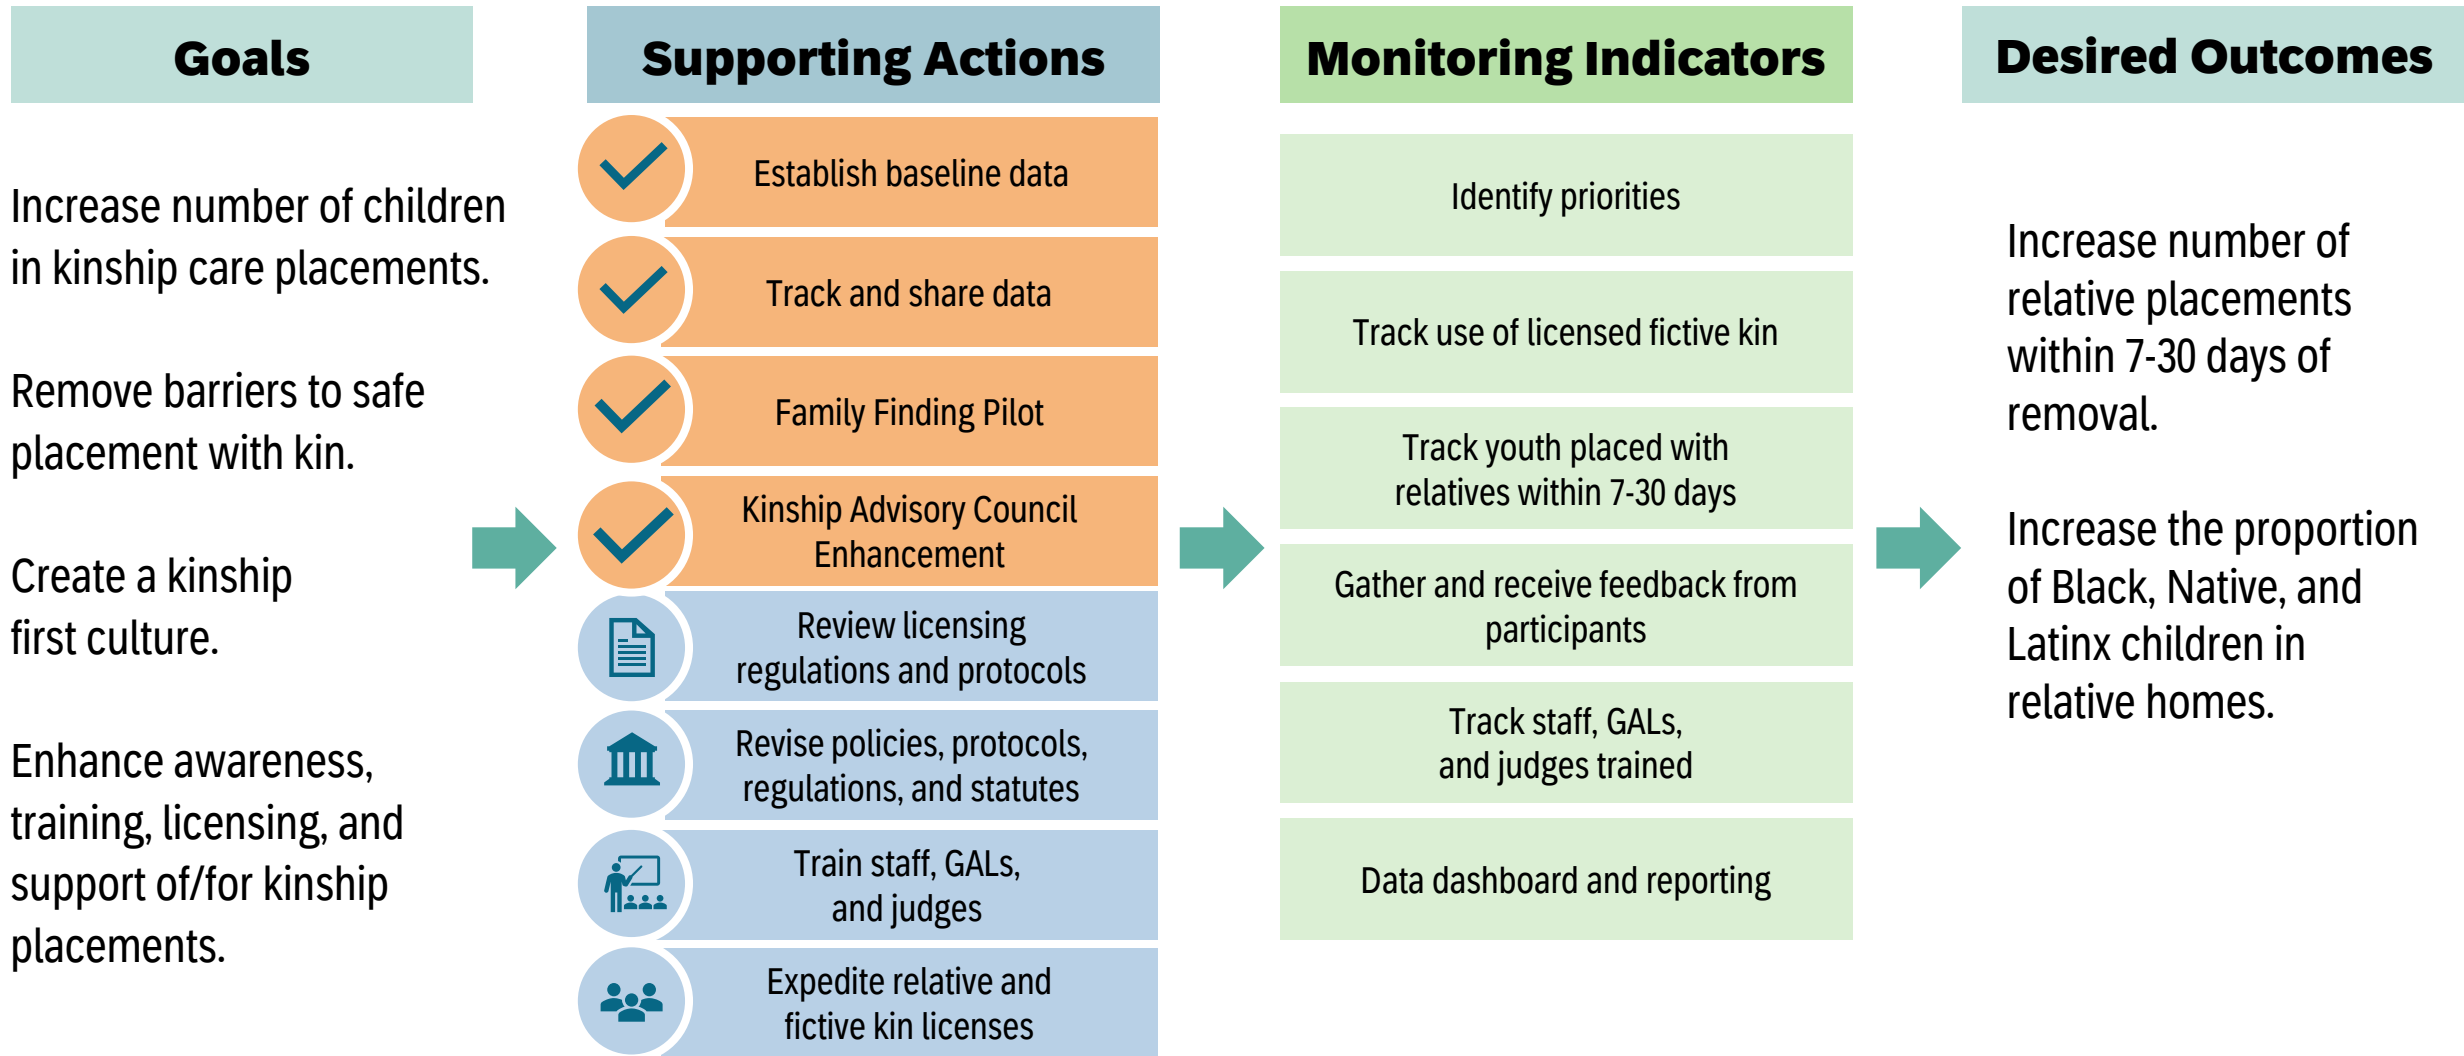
Goals

Increase number of children in kinship care placements.

Remove barriers to safe placement with kin.

Create a kinship first culture.

Enhance awareness, training, licensing, and support of/for kinship placements.

Supporting Actions

Establish baseline data

Track and share data

Family Finding Pilot

Kinship Advisory Council Enhancement

Review licensing regulations and protocols

Revise policies, protocols, regulations, and statutes

Train staff, GALs, and judges

Expedite relative and fictive kin licenses

Monitoring Indicators

Identify priorities

Track use of licensed fictive kin

Track youth placed with relatives within 7-30 days

Gather and receive feedback from participants

Track staff, GALs, and judges trained

Data dashboard and reporting

Desired Outcomes

Increase number of relative placements within 7-30 days of removal.

Increase the proportion of Black, Native, and Latinx children in relative homes.